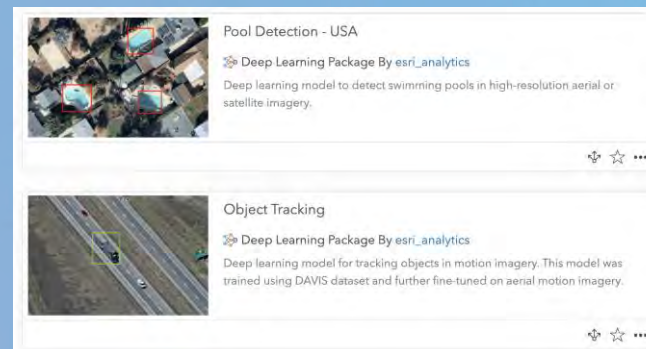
Pool Detection - USA

Deep Learning Package By esri_analytics

Deep learning model to detect swimming pools in high-resolution aerial or satellite imagery.

Object Tracking

Deep Learning Package By esri_analytics

Deep learning model for tracking objects in motion imagery. This model was trained using DAVIS dataset and further fine-tuned on aerial motion imagery.